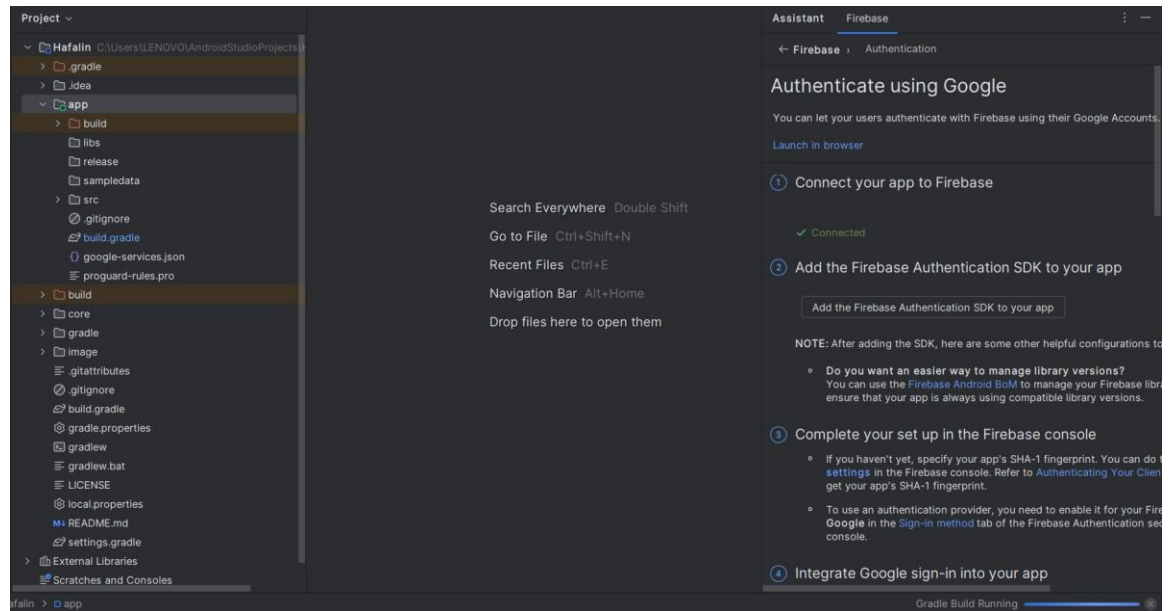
Project

Hafalin C:\Users\LENOVO\AndroidStudioProjects\

.gradle
.idea
app
build
libs
release
sampledata
src
.gitignore
build.gradle
google-services.json
proguard-rules.pro
build
core
gradle
image
.gitattributes
.gitignore
build.gradle
gradle.properties
gradlew
gradlew.bat
LICENSE
local.properties
README.md
settings.gradle
External Libraries
Scratches and Consoles

Search Everywhere Double Shift
Go to File Ctrl+Shift+N
Recent Files Ctrl+E
Navigation Bar Alt+Home
Drop files here to open them

Assistant Firebase

← Firebase › Authentication

Authenticate using Google

You can let your users authenticate with Firebase using their Google Accounts.

Launch in browser

1 Connect your app to Firebase

✓ Connected

2 Add the Firebase Authentication SDK to your app

Add the Firebase Authentication SDK to your app

NOTE: After adding the SDK, here are some other helpful configurations to

Do you want an easier way to manage library versions?
You can use the Firebase Android BoM to manage your Firebase libra ensure that your app is always using compatible library versions.

3 Complete your set up in the Firebase console

If you haven't yet, specify your app's SHA-1 fingerprint. You can do t settings in the Firebase console. Refer to Authenticating Your Clien get your app's SHA-1 fingerprint.

To use an authentication provider, you need to enable it for your Fire Google in the Sign-in method tab of the Firebase Authentication sec console.

4 Integrate Google sign-in into your app

afalin > app

Gradle Build Running